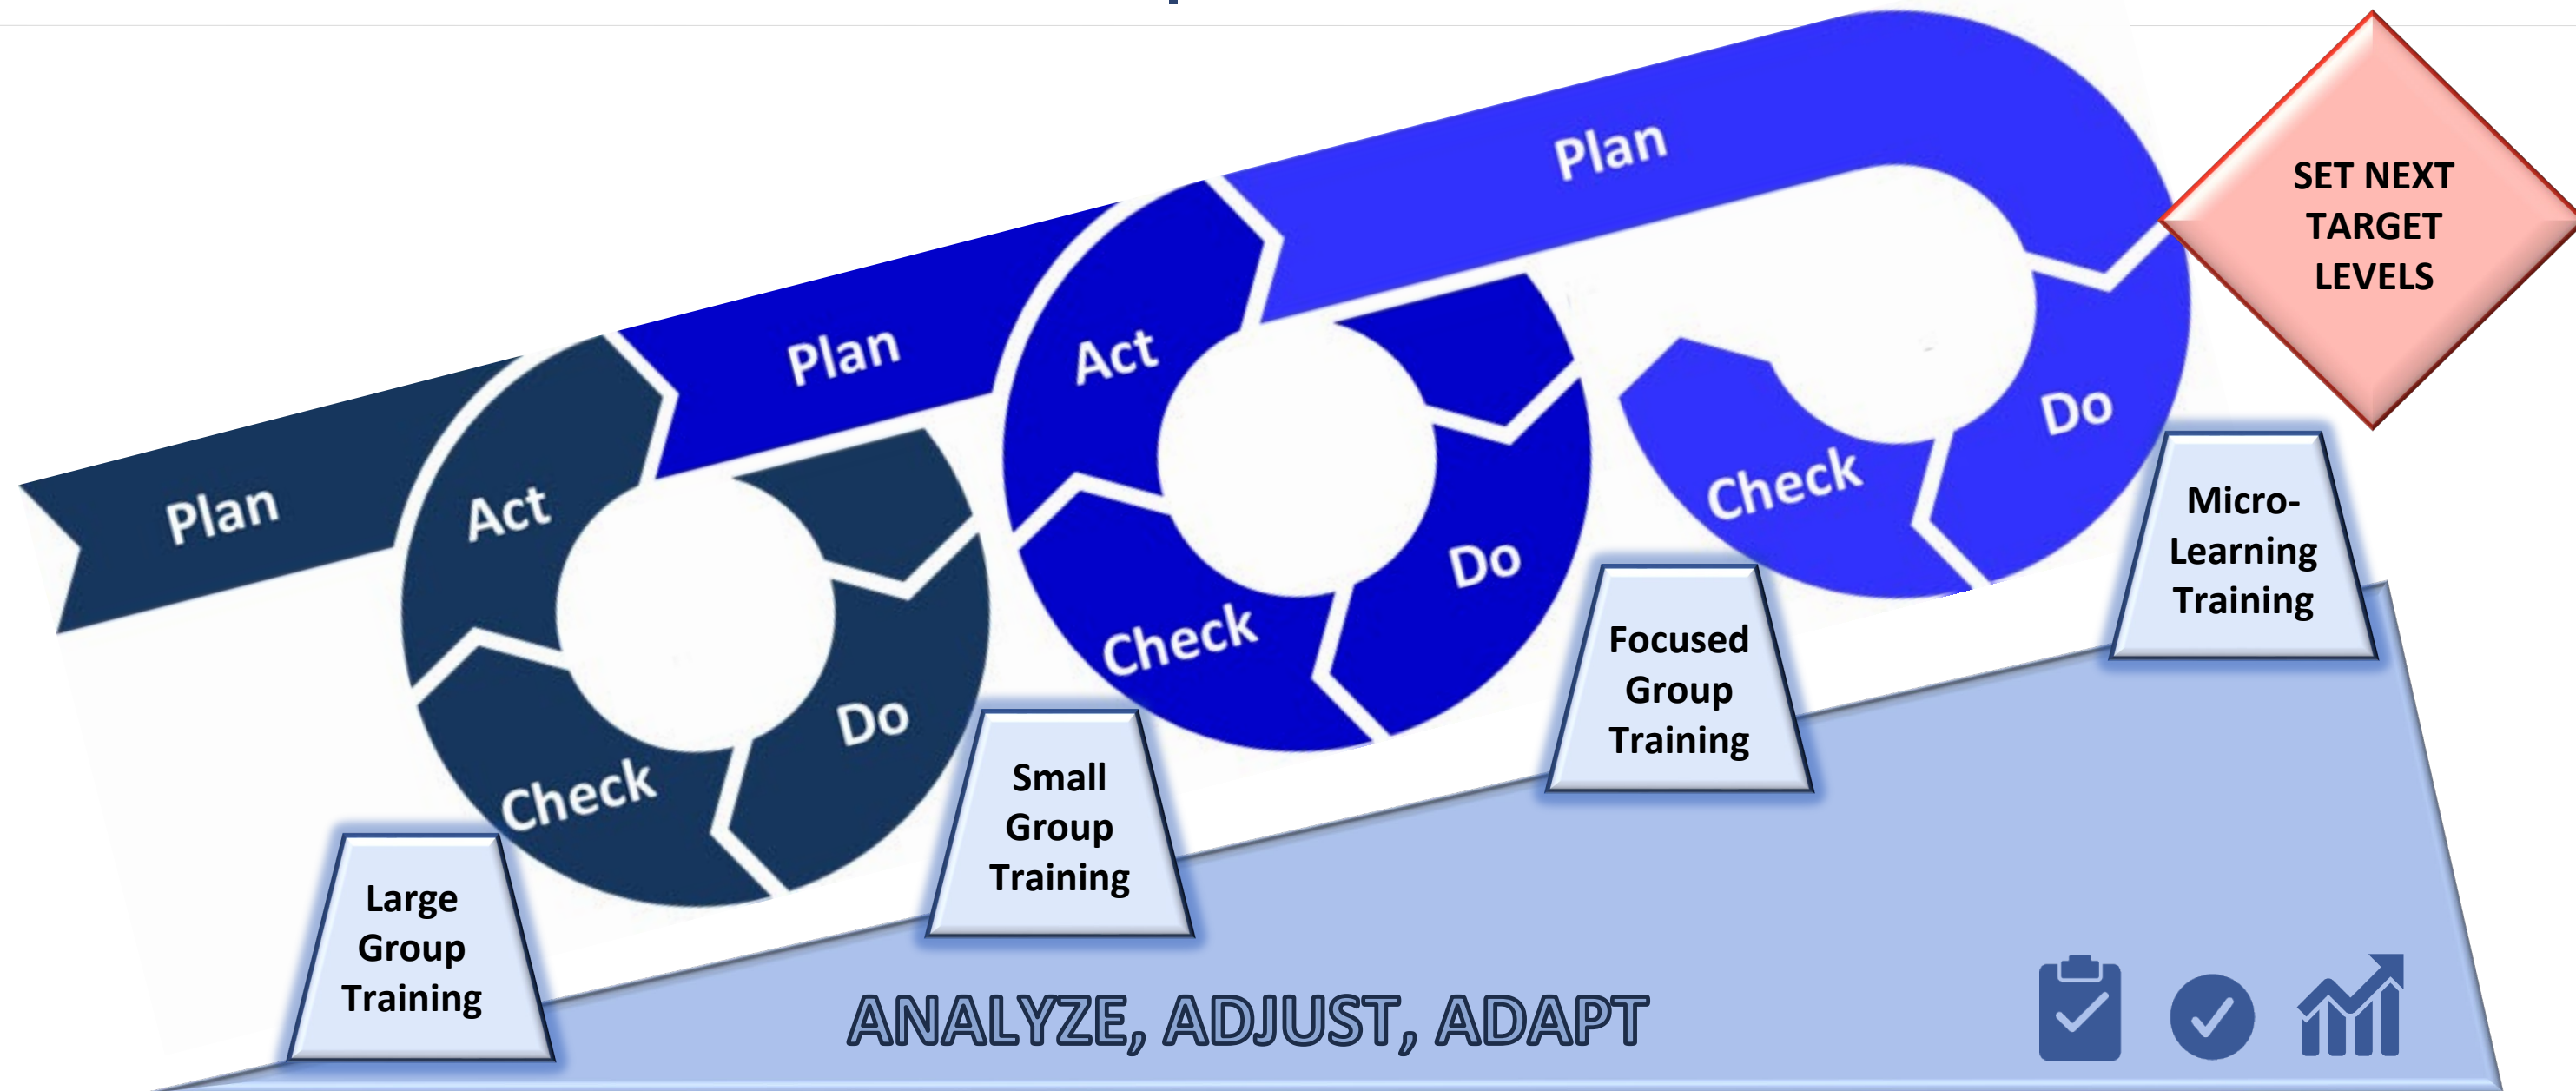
Plan

Act

Do

Check

Plan

Act

Do

Check

Plan

Do

Check

SET NEXT TARGET LEVELS

Large Group Training

Small Group Training

Focused Group Training

Micro-Learning Training

ANALYZE, ADJUST, ADAPT